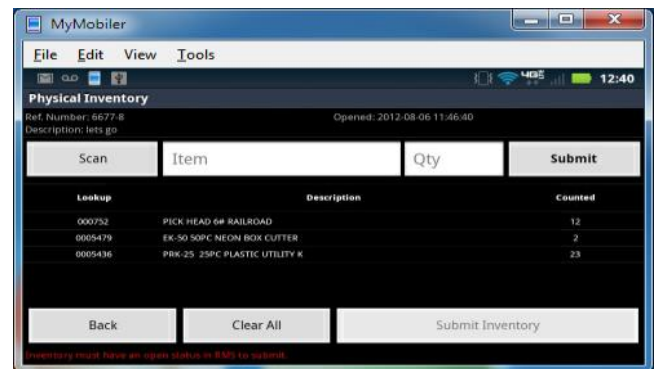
MyMobiler

File Edit View Tools

4G 12:40

Physical Inventory

Ref. Number: 6677-8
Description: lets go

Opened: 2012-08-06 11:46:40

Scan

Item

Qty

Submit

| Lookup | Description | Counted |
|---|---|---|
| 000752 | PICK HEAD 6# RAILROAD | 12 |
| 0005479 | EK-50 50PC NEON BOX CUTTER | 2 |
| 0005436 | PRK-25 25PC PLASTIC UTILITY K | 23 |

Back

Clear All

Submit Inventory

Inventory must have an open status in RMS to submit.